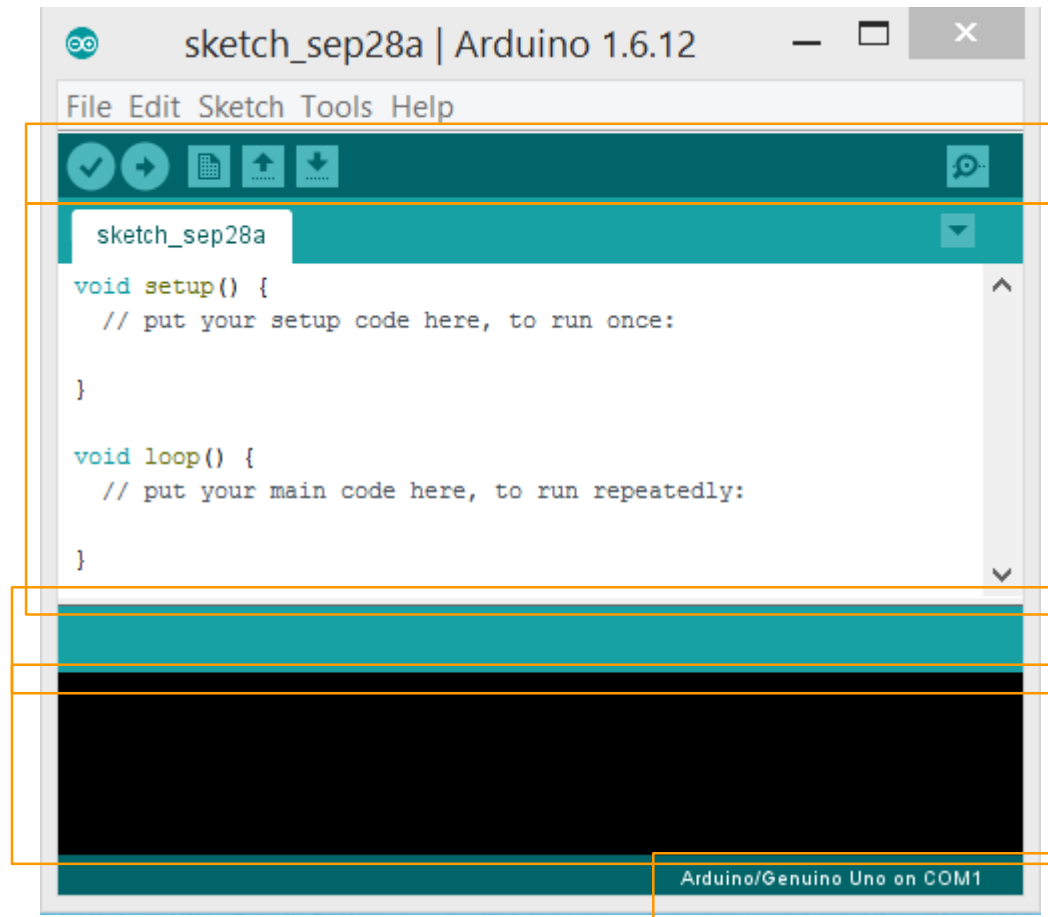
sketch_sep28a | Arduino 1.6.12

File Edit Sketch Tools Help

sketch_sep28a

void setup() {
  // put your setup code here, to run once:

}

void loop() {
  // put your main code here, to run repeatedly:

}

Arduino/Genuino Uno on COM1